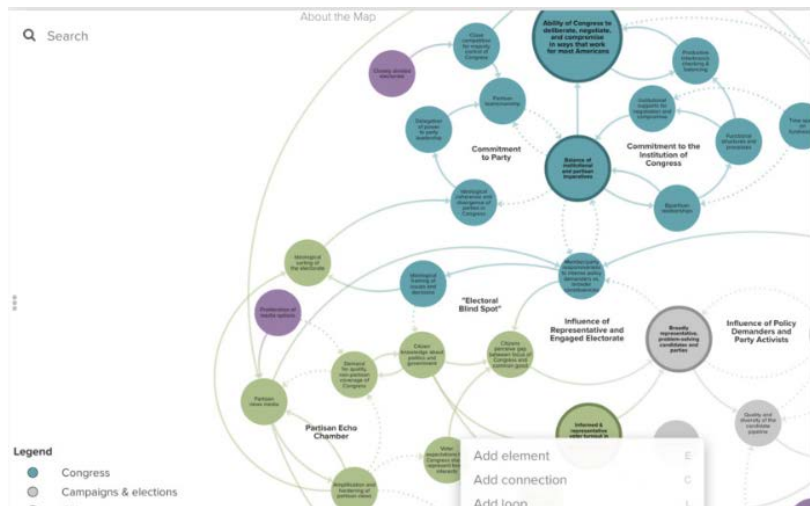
About the Map

Search

Ability of Congress to deliberate, negotiate, and compromise in ways that work for most Americans

Close competition for majority control of Congress

Closely divided electorate

Productive interbranch checking & balancing

Partisan teamsmanship

Institutional supports for negotiation and compromise

Delegation of power to party leadership

Commitment to Party

Commitment to the Institution of Congress

Balance of institutional and partisan imperatives

Functional structures and processes

Ideological coherence and divergence of parties in Congress

Bipartisan relationships

Ideological sorting of the electorate

Ideological framing of issues and decisions

Members' party responsiveness to intense policy demanders vs. broader constituencies

"Electoral Blind Spot"

Proliferation of media options

Influence of Representative and Engaged Electorate

Broadly representative, problem-solving candidates and parties

Influence of Policy Demanders and Party Activists

Citizen knowledge about politics and government

Citizens perceive gap between focus of Congress and national good

Demand for quality, non-partisan coverage of Congress

Partisan news media

Partisan Echo Chamber

Informed & representative voter turnout in

Quality and diversity of the candidate pipeline

Amplification and hardening of partisan views

Legend

Congress

Campaigns & elections

Add element E

Add connection C

Add loop L